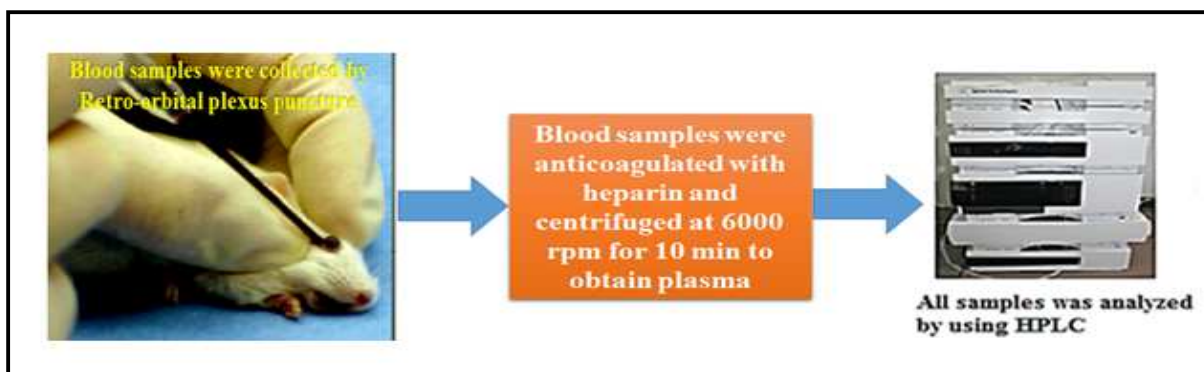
Blood samples were collected by Retro-orbital plexus puncture

Blood samples were anticoagulated with heparin and centrifuged at 6000 rpm for 10 min to obtain plasma

All samples was analyzed by using HPLC